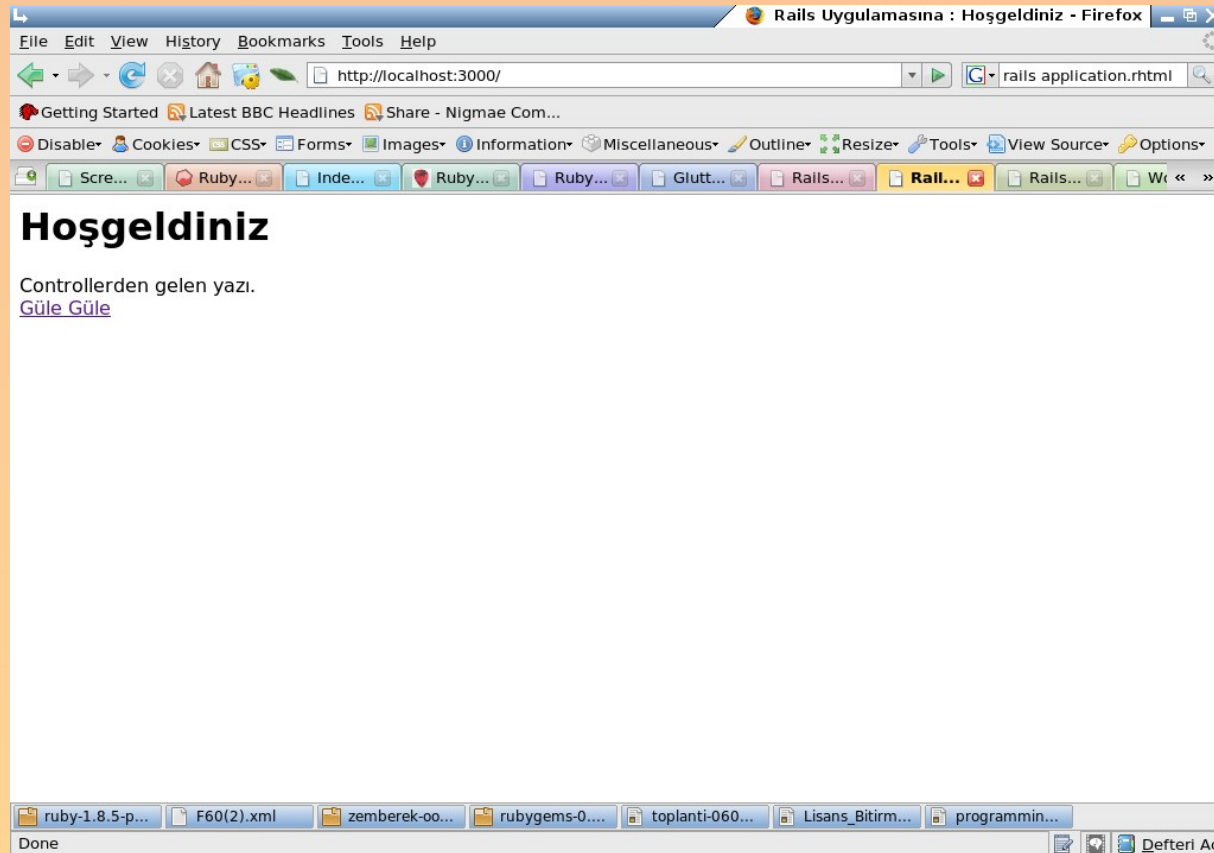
Rails Uygulamasına : Hoşgeldiniz - Firefox

File Edit View History Bookmarks Tools Help

http://localhost:3000/

rails application.rhtml

Getting Started Latest BBC Headlines Share - Nigmae Com...

Disable Cookies CSS Forms Images Information Miscellaneous Outline Resize Tools View Source Options

Scre... Ruby... Inde... Ruby... Ruby... Glutt... Rails... Rail... Rails... W«

# Hoşgeldiniz

Controllerden gelen yazı.
Güle Güle

ruby-1.8.5-p... F60(2).xml zemberek-oo... rubygems-0.... toplanti-060... Lisans_Bitirm... programmin...

Done

Defteri A